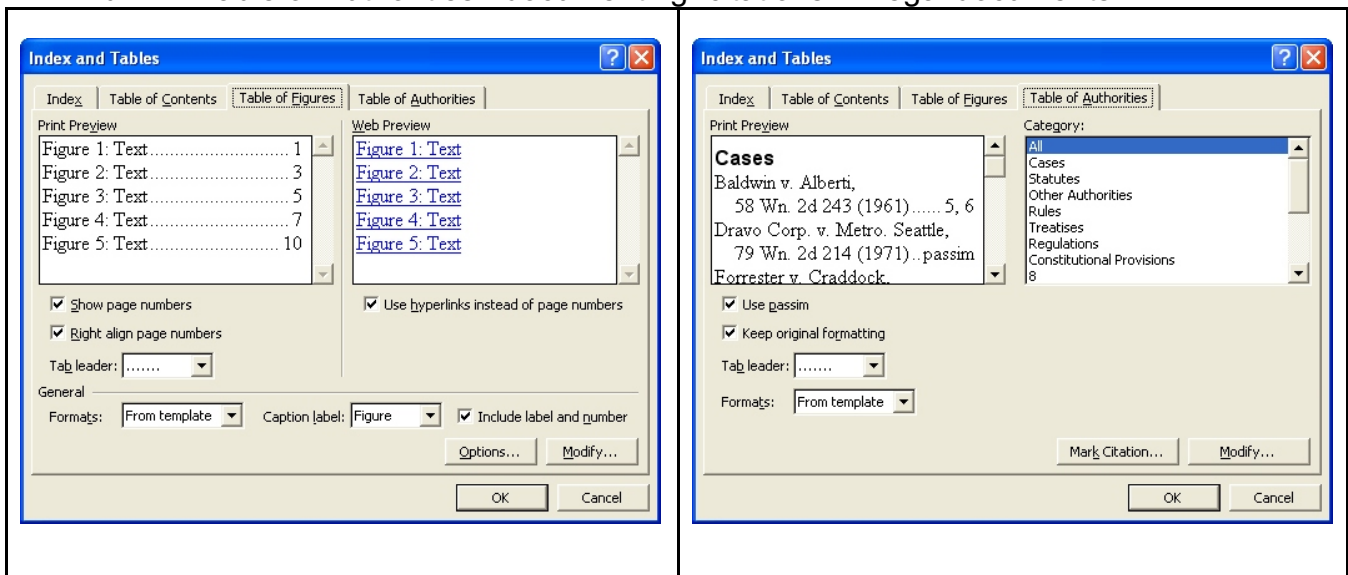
Index and Tables

Index | Table of Contents | Table of Figures | Table of Authorities

Print Preview

Figure 1: Text............................ 1
Figure 2: Text............................ 3
Figure 3: Text............................ 5
Figure 4: Text............................ 7
Figure 5: Text.......................... 10

Web Preview

Figure 1: Text
Figure 2: Text
Figure 3: Text
Figure 4: Text
Figure 5: Text

☑ Show page numbers
☑ Right align page numbers
Tab leader: .......

☑ Use hyperlinks instead of page numbers

General
Formats: From template
Caption label: Figure
☑ Include label and number

Options... Modify...

OK Cancel

Index and Tables

Index | Table of Contents | Table of Figures | Table of Authorities

Print Preview

Cases
Baldwin v. Alberti,
58 Wn. 2d 243 (1961)...... 5, 6
Dravo Corp. v. Metro. Seattle,
79 Wn. 2d 214 (1971)..passim
Forrester v. Craddock,

Category:
All
Cases
Statutes
Other Authorities
Rules
Treatises
Regulations
Constitutional Provisions
8

☑ Use passim
☑ Keep original formatting
Tab leader: .......
Formats: From template

Mark Citation... Modify...

OK Cancel